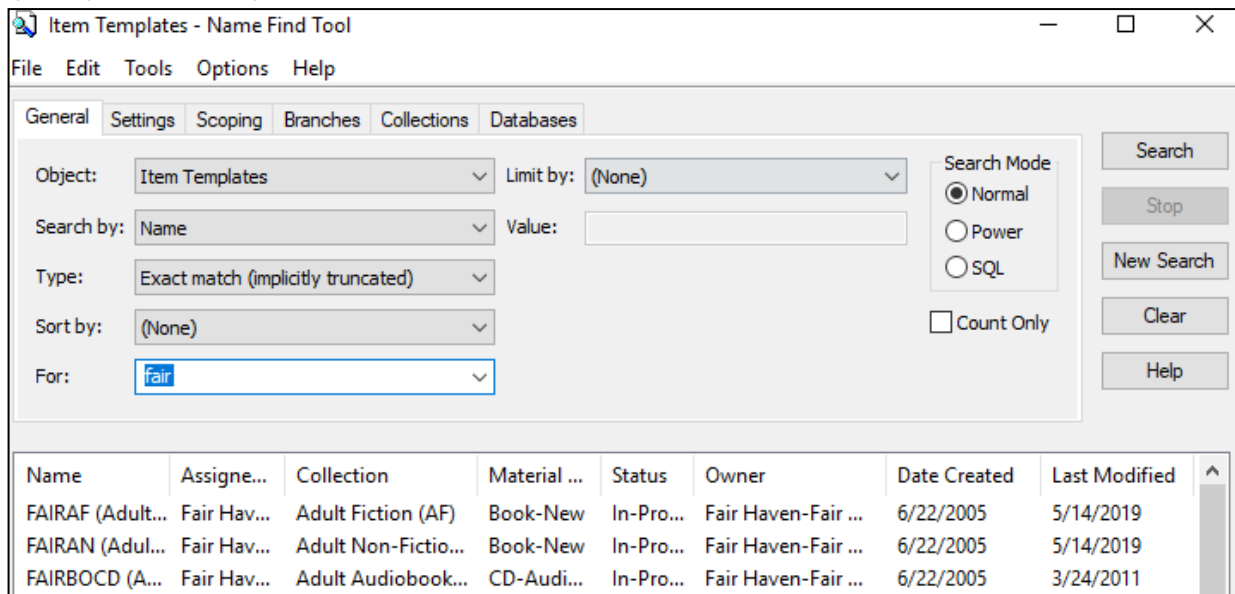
Item Templates - Name Find Tool

File Edit Tools Options Help

General Settings Scoping Branches Collections Databases

Object: Item Templates

Limit by: (None)

Search Mode
Normal
Power
SQL

Search

Stop

Search by: Name

Value:

New Search

Type: Exact match (implicitly truncated)

Sort by: (None)

Count Only

Clear

For: fair

Help

| Name | Assigne... | Collection | Material ... | Status | Owner | Date Created | Last Modified |
|---|---|---|---|---|---|---|---|
| FAIRAF (Adult... | Fair Hav... | Adult Fiction (AF) | Book-New | In-Pro... | Fair Haven-Fair ... | 6/22/2005 | 5/14/2019 |
| FAIRAN (Adul... | Fair Hav... | Adult Non-Fictio... | Book-New | In-Pro... | Fair Haven-Fair ... | 6/22/2005 | 5/14/2019 |
| FAIRBOCD (A... | Fair Hav... | Adult Audiobook... | CD-Audi... | In-Pro... | Fair Haven-Fair ... | 6/22/2005 | 3/24/2011 |